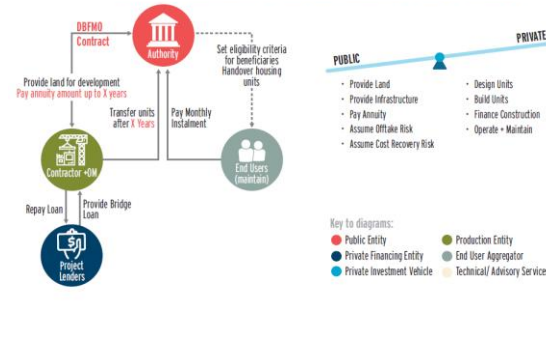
DBFMO Contract

Authority

Set eligibility criteria for beneficiaries
Handover housing units

Provide land for development
Pay annuity amount up to X years

Transfer units after X Years

Pay Monthly Instalment

Contractor +OM

End Users (maintain)

Repay Loan

Provide Bridge Loan

Project Lenders

PUBLIC

PRIVATE

- Provide Land
- Provide Infrastructure
- Pay Annuity
- Assume Offtake Risk
- Assume Cost Recovery Risk

- Design Units
- Build Units
- Finance Construction
- Operate + Maintain

Key to diagrams:

Public Entity
Private Financing Entity
Private Investment Vehicle
Production Entity
End User Aggregator
Technical/ Advisory Service